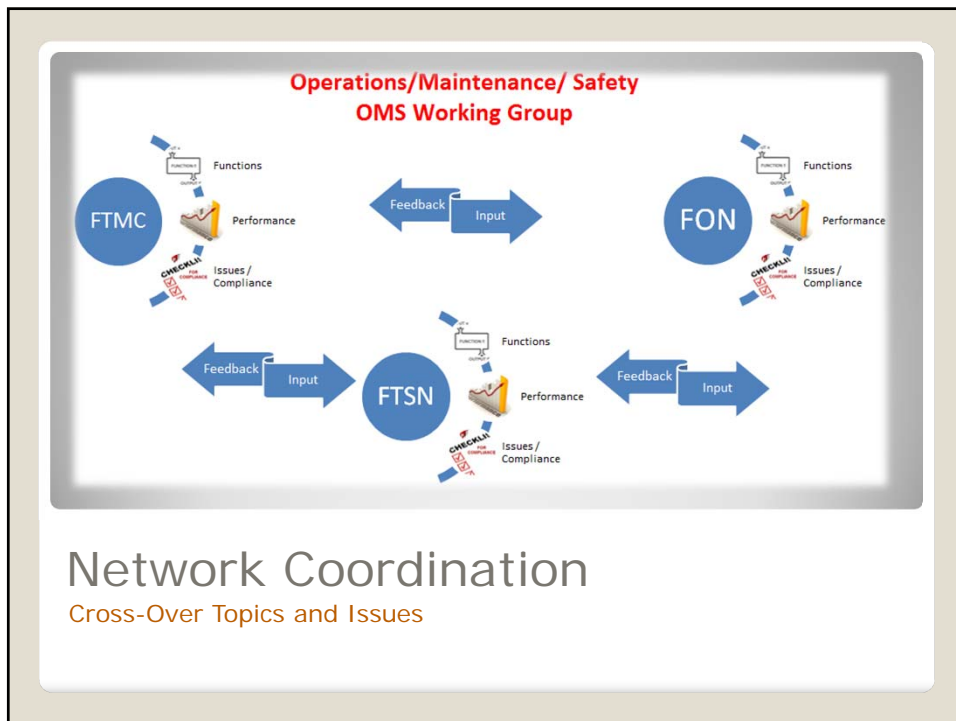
Operations/Maintenance/ Safety
OMS Working Group

FTMC

Functions

Performance

Issues / Compliance

Feedback

Input

FON

Functions

Performance

Issues / Compliance

Feedback

Input

FTSN

Functions

Performance

Issues / Compliance

Feedback

Input

Network Coordination
Cross-Over Topics and Issues